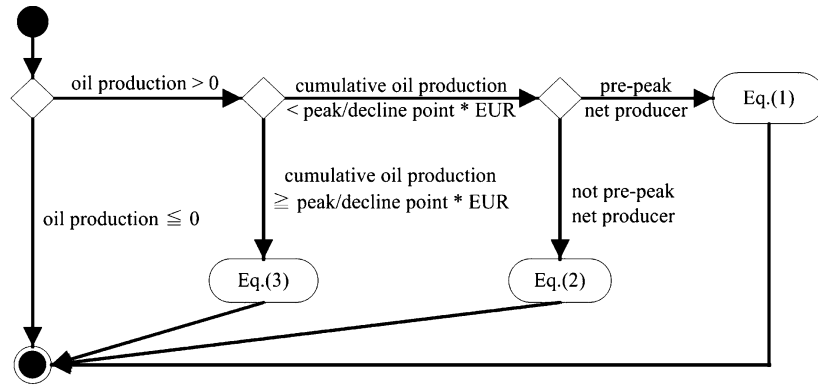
oil production > 0

cumulative oil production < peak/decline point * EUR

pre-peak net producer

Eq.(1)

cumulative oil production ≧ peak/decline point * EUR

not pre-peak net producer

oil production ≦ 0

Eq.(3)

Eq.(2)